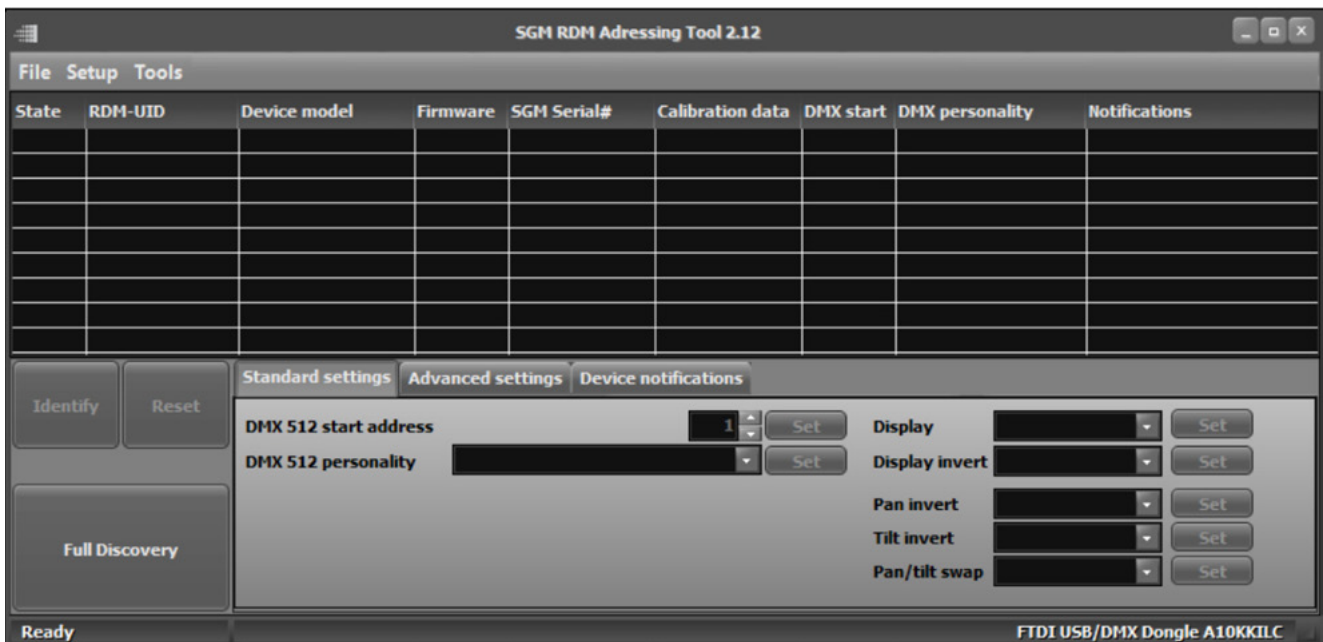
SGM RDM Adressing Tool 2.12

File Setup Tools

| State | RDM-UID | Device model | Firmware | SGM Serial# | Calibration data | DMX start | DMX personality | Notifications |
|---|---|---|---|---|---|---|---|---|
| | | | | | | | | |

Identify Reset

Full Discovery

Standard settings Advanced settings Device notifications

DMX 512 start address 1 Set
DMX 512 personality Set

Display Set
Display invert Set
Pan invert Set
Tilt invert Set
Pan/tilt swap Set

Ready

FTDI USB/DMX Dongle A10KKILC